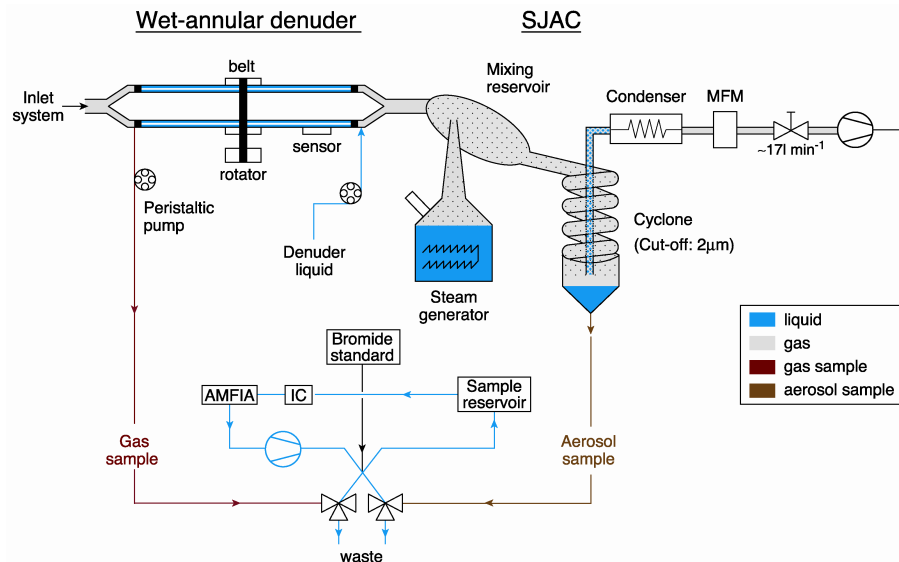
Wet-annular denuder

SJAC

belt

Inlet system

rotator

sensor

Mixing reservoir

Condenser

MFM

~17l min$^{-1}$

Peristaltic pump

Denuder liquid

Steam generator

Cyclone

(Cut-off: 2μm)

Bromide standard

AMFIA

IC

Sample reservoir

Gas sample

Aerosol sample

waste

| |
|---|
| liquid |
| gas |
| gas sample |
| aerosol sample |